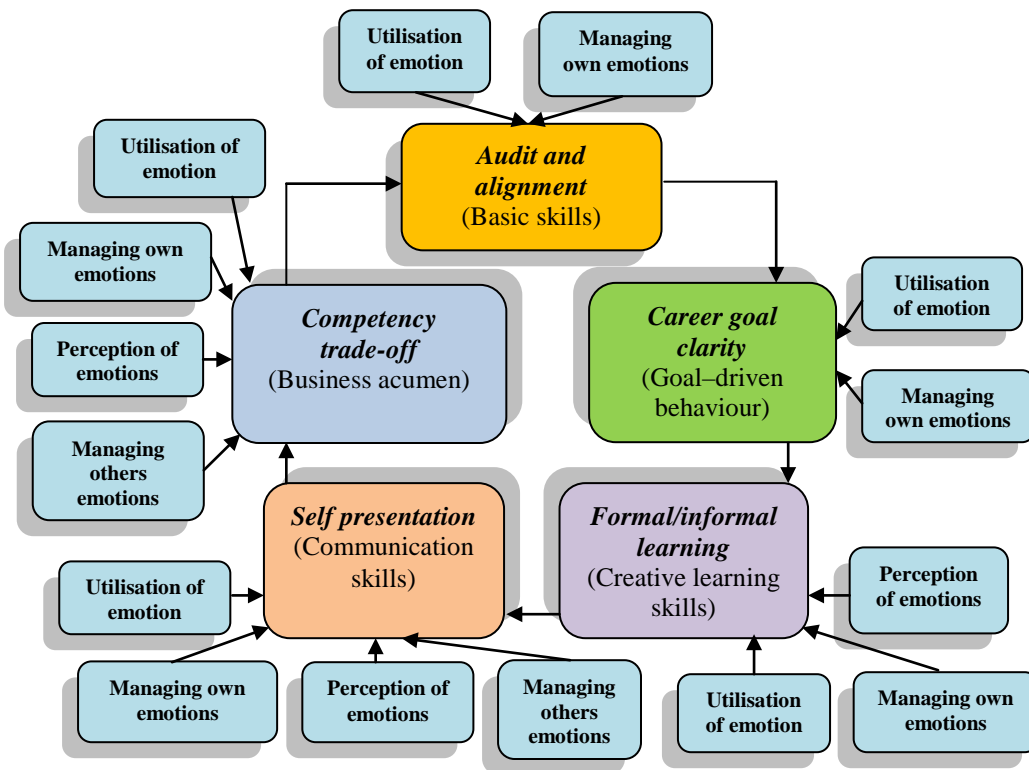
Utilisation of emotion

Managing own emotions

*Audit and alignment* (Basic skills)

Utilisation of emotion

Managing own emotions

Perception of emotions

Managing others emotions

*Competency trade-off* (Business acumen)

*Career goal clarity* (Goal–driven behaviour)

Utilisation of emotion

Managing own emotions

*Self presentation* (Communication skills)

*Formal/informal learning* (Creative learning skills)

Perception of emotions

Utilisation of emotion

Managing own emotions

Perception of emotions

Managing others emotions

Utilisation of emotion

Managing own emotions